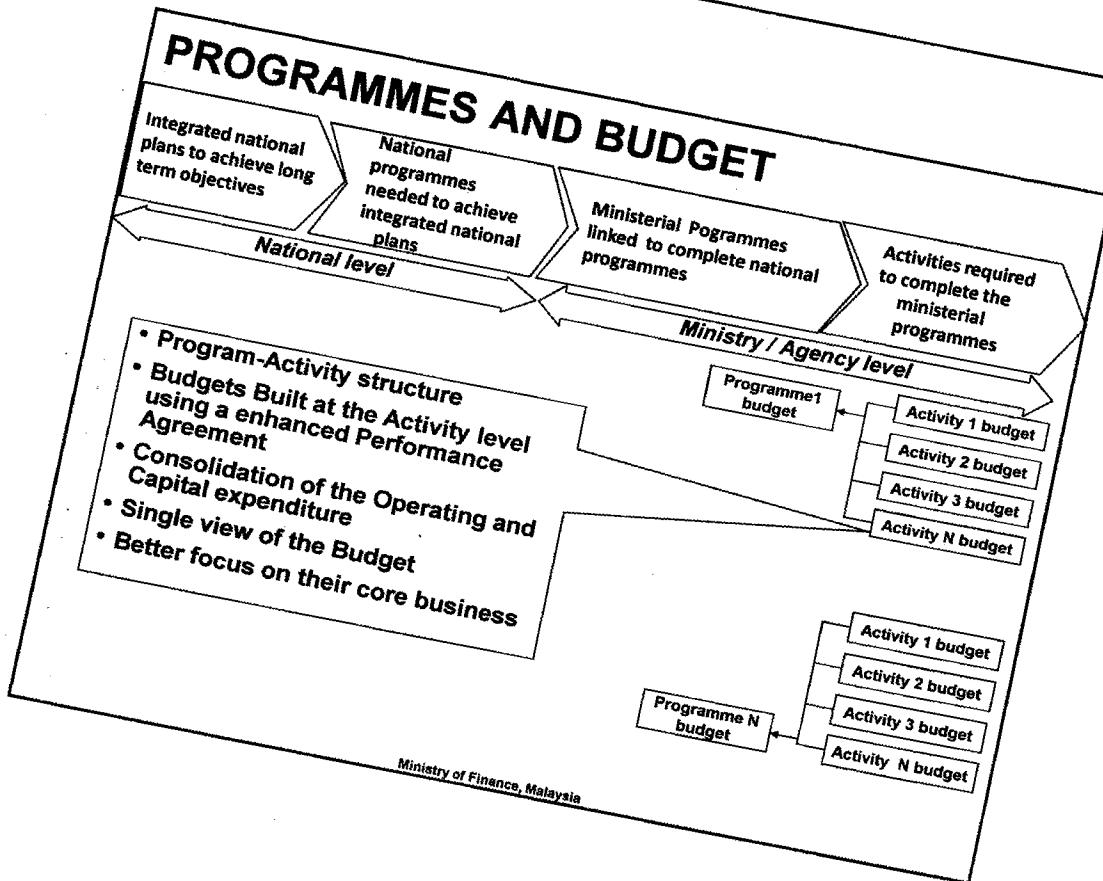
PROGRAMMES AND BUDGET

Integrated national plans to achieve long term objectives

National programmes needed to achieve integrated national plans

Ministerial Pogrammes linked to complete national programmes

Activities required to complete the ministerial programmes

National level

Ministry / Agency level

• Program-Activity structure
• Budgets Built at the Activity level using a enhanced Performance Agreement
• Consolidation of the Operating and Capital expenditure
• Single view of the Budget
• Better focus on their core business

Programme1 budget

Activity 1 budget

Activity 2 budget

Activity 3 budget

Activity N budget

Programme N budget

Activity 1 budget

Activity 2 budget

Activity 3 budget

Activity N budget

Ministry of Finance, Malaysia